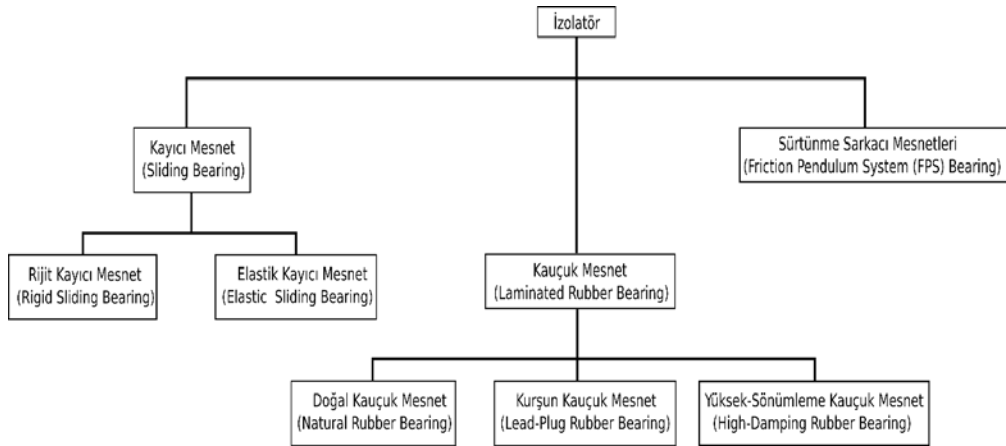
İzolatör

Kayıcı Mesnet
(Sliding Bearing)

Sürtünme Sarkacı Mesnetleri
(Friction Pendulum System (FPS) Bearing)

Rijit Kayıcı Mesnet
(Rigid Sliding Bearing)

Elastik Kayıcı Mesnet
(Elastic Sliding Bearing)

Kauçuk Mesnet
(Laminated Rubber Bearing)

Doğal Kauçuk Mesnet
(Natural Rubber Bearing)

Kurşun Kauçuk Mesnet
(Lead-Plug Rubber Bearing)

Yüksek-Sönümleme Kauçuk Mesnet
(High-Damping Rubber Bearing)